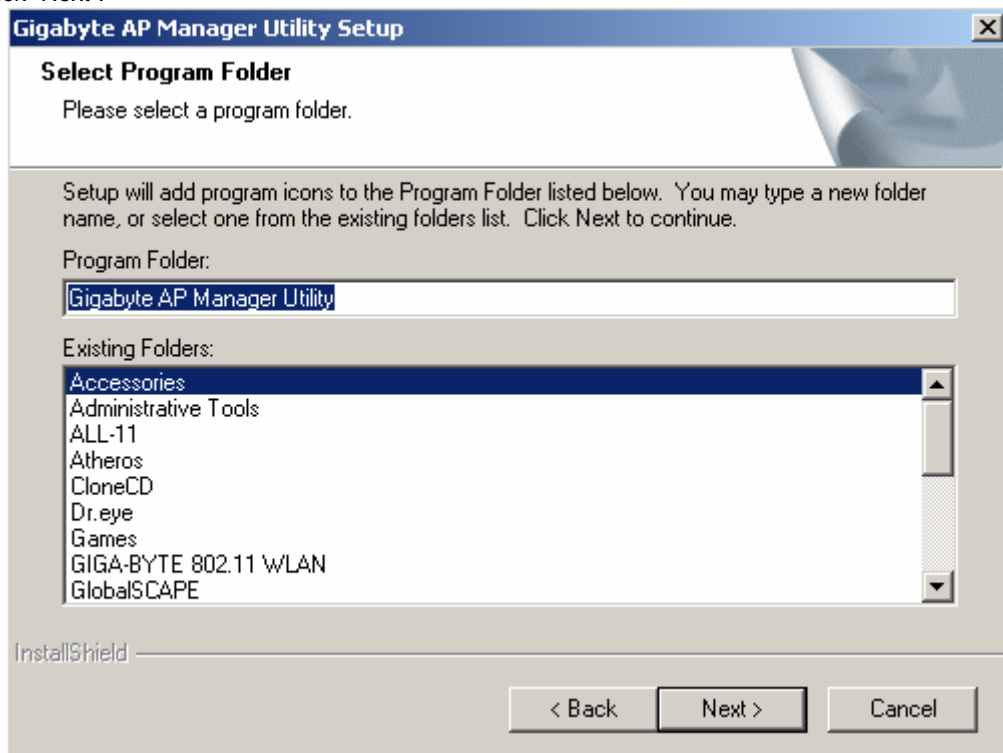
Gigabyte AP Manager Utility Setup

Select Program Folder

Please select a program folder.

Setup will add program icons to the Program Folder listed below. You may type a new folder name, or select one from the existing folders list. Click Next to continue.

Program Folder:

Gigabyte AP Manager Utility

Existing Folders:

Accessories
Administrative Tools
ALL-11
Atheros
CloneCD
Dr.eye
Games
GIGA-BYTE 802.11 WLAN
GlobalSCAPE

InstallShield

< Back

Next >

Cancel